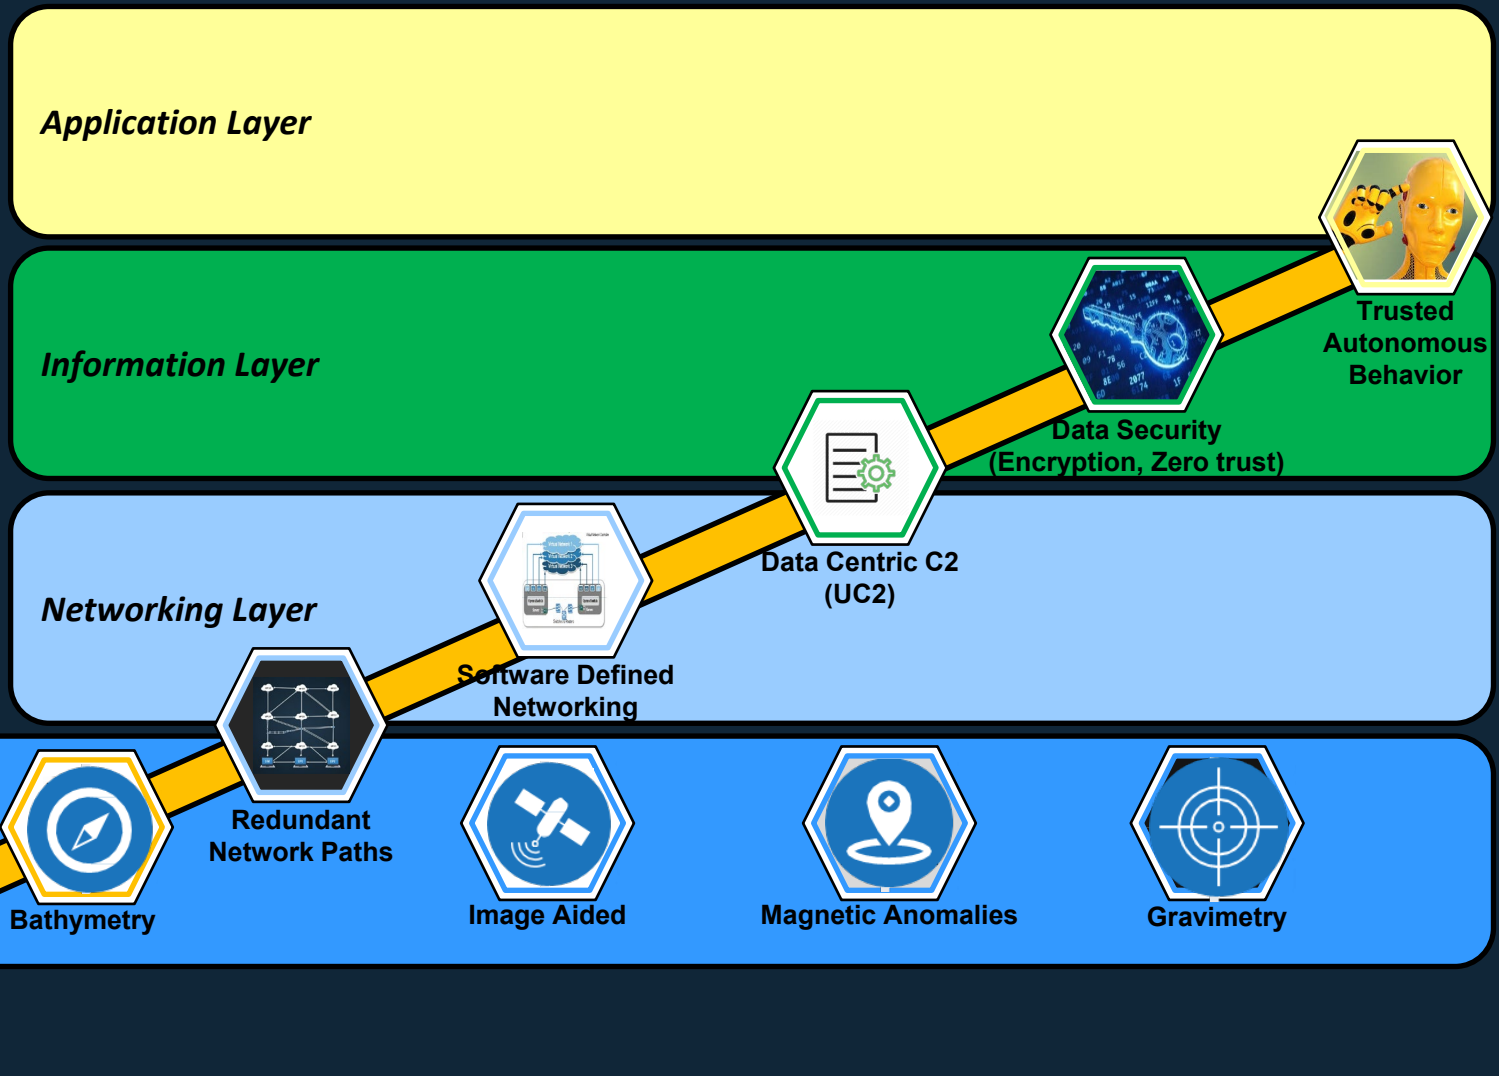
Application Layer

Trusted Autonomous Behavior

Information Layer

Data Security (Encryption, Zero trust)

Data Centric C2 (UC2)

Networking Layer

Software Defined Networking

Redundant Network Paths

Bathymetry

Image Aided

Magnetic Anomalies

Gravimetry